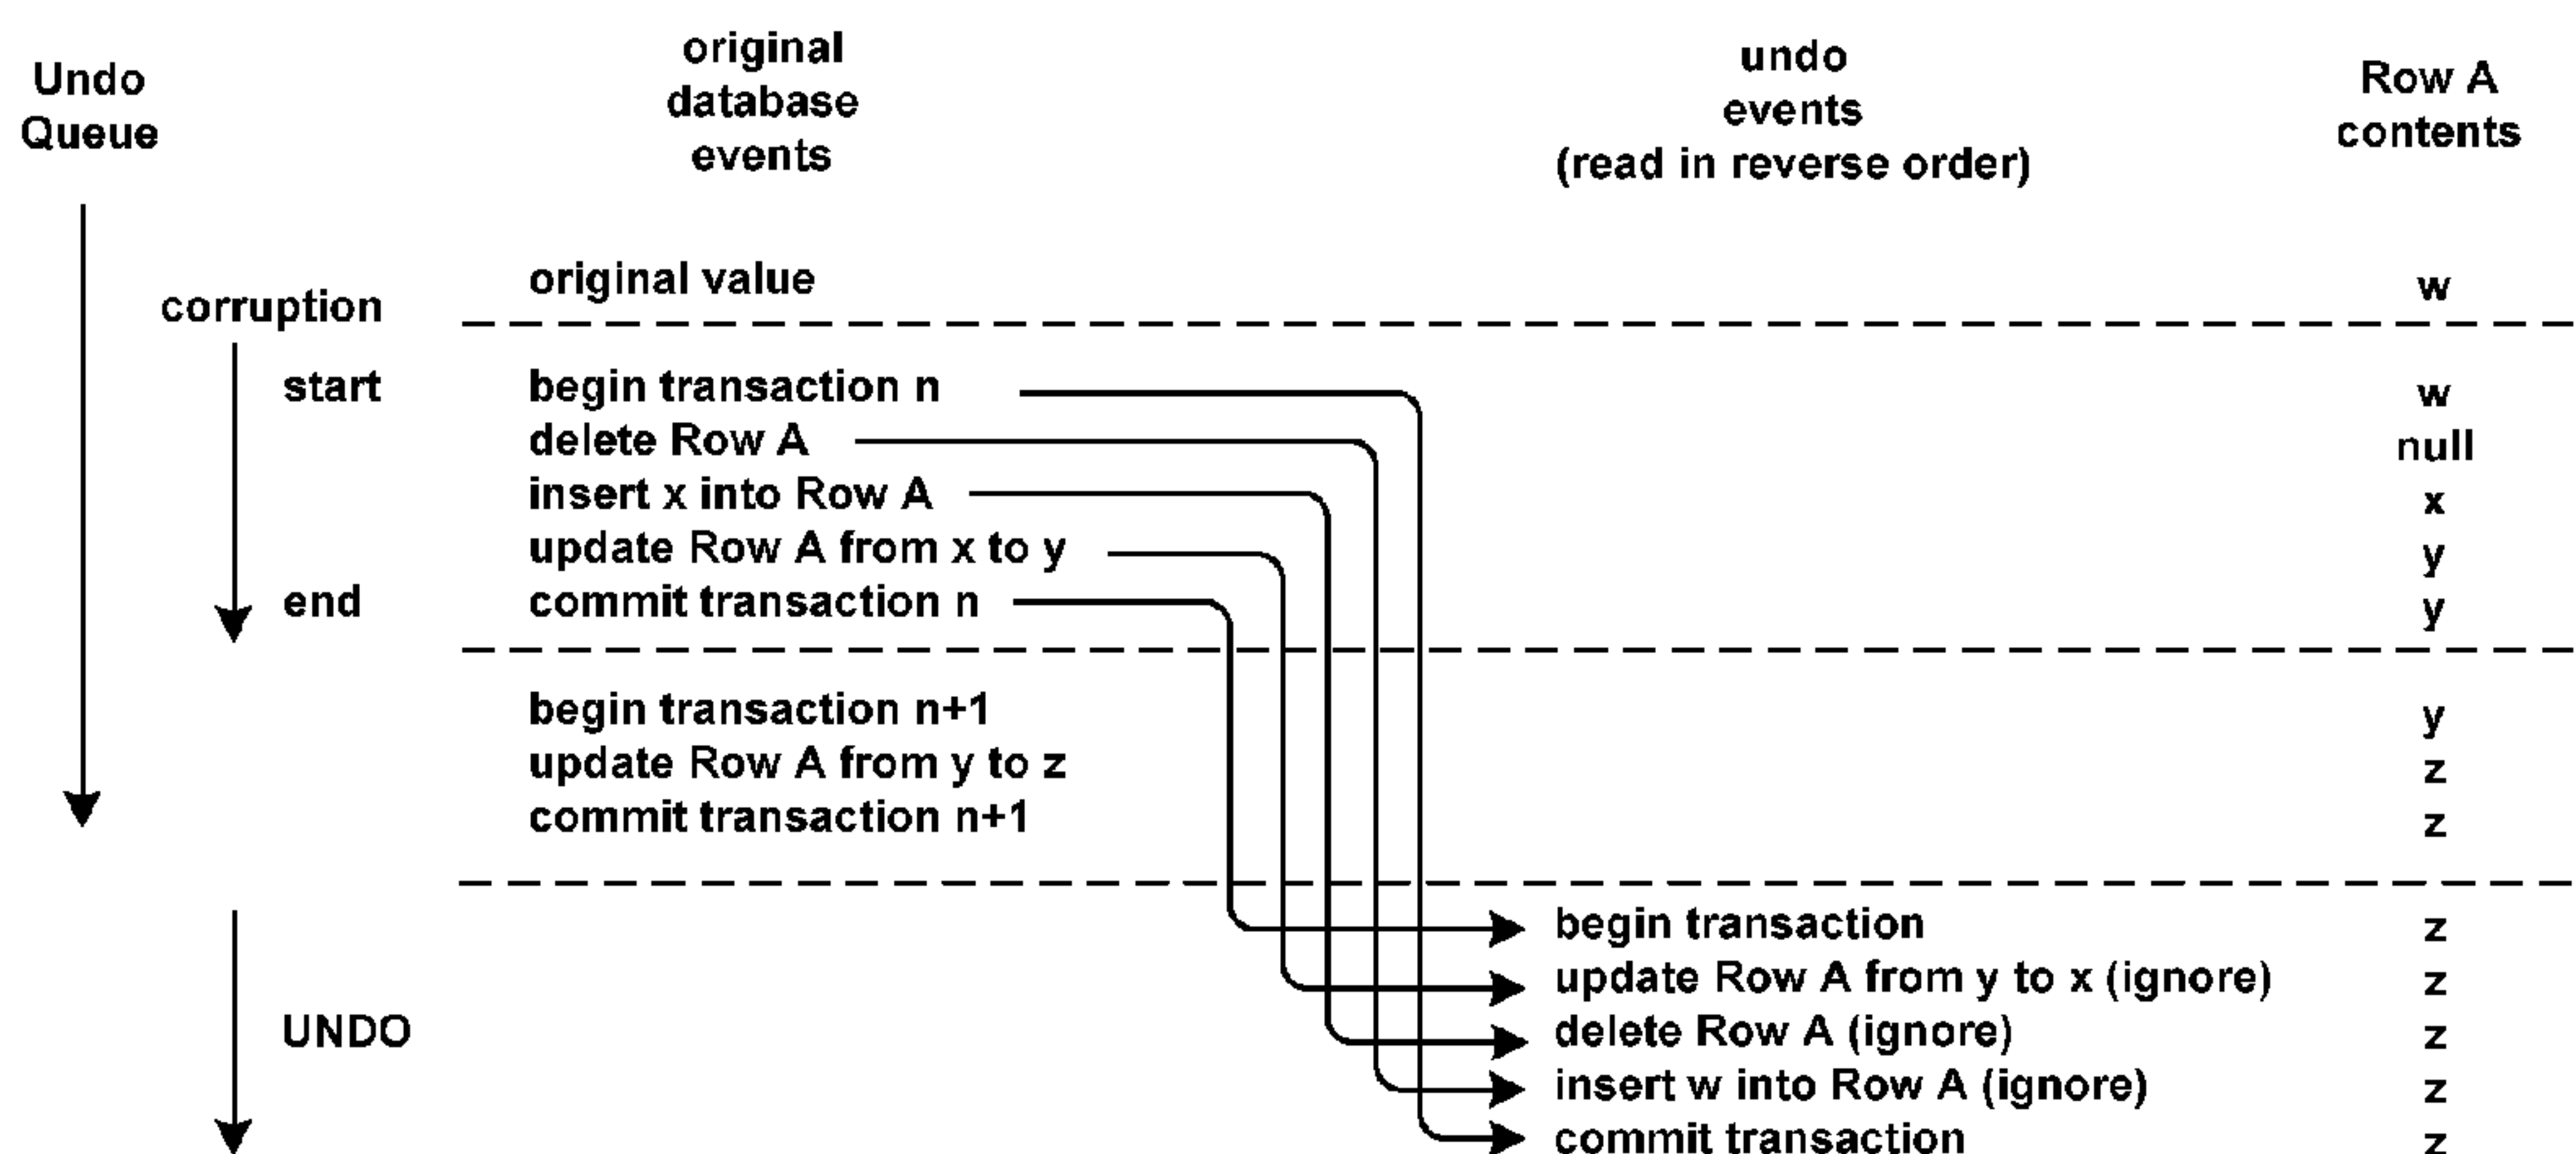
Undo Queue

original database events

undo events (read in reverse order)

Row A contents

corruption

original value

w

start

begin transaction n

w

delete Row A

null

insert x into Row A

x

update Row A from x to y

y

end

commit transaction n

y

begin transaction n+1

y

update Row A from y to z

z

commit transaction n+1

z

UNDO

begin transaction

z

update Row A from y to x (ignore)

z

delete Row A (ignore)

z

insert w into Row A (ignore)

z

commit transaction

z